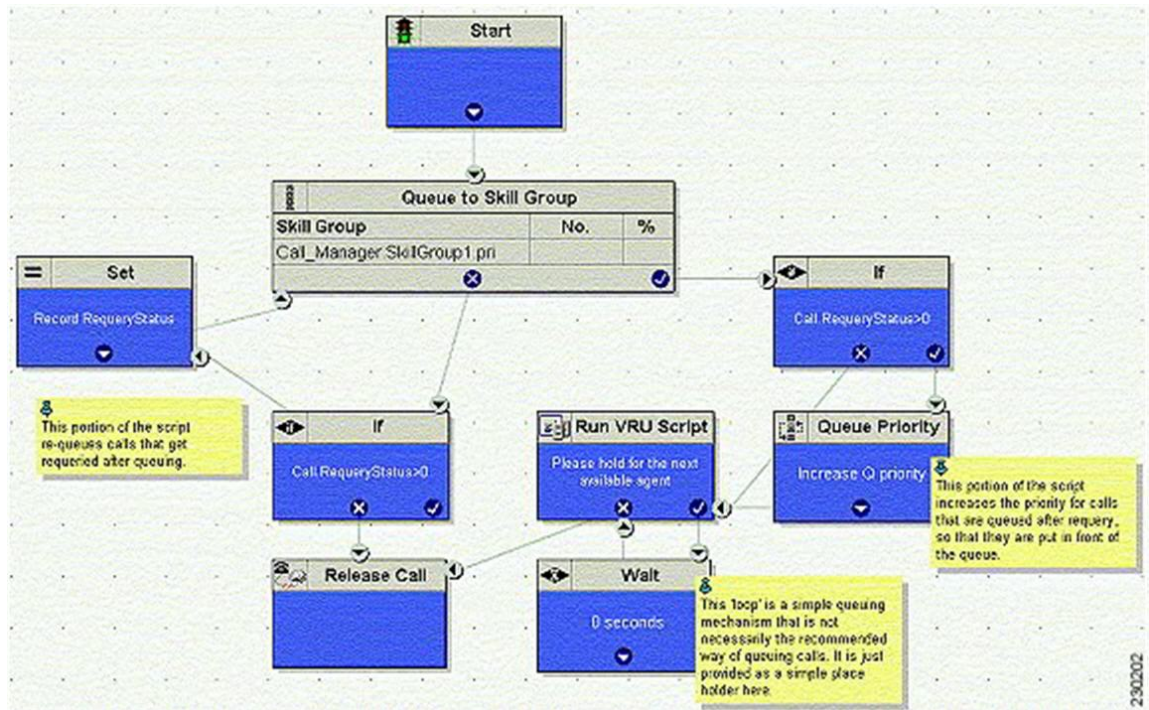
Start

Queue to Skill Group

| Skill Group | No. | % |
|---|---|---|
| Call_Manager.SkillGroup1.pri | | |

Set

Record RequeryStatus

If

Call.RequeryStatus>0

This portion of the script re-queues calls that get requeried after queuing.

If

Call.RequeryStatus>0

Run VRU Script

Please hold for the next available agent

Queue Priority

Increase Q priority

This portion of the script increases the priority for calls that are queued after requery, so that they are put in front of the queue.

Release Call

Wait

0 seconds

This 'loop' is a simple queuing mechanism that is not necessarily the recommended way of queuing calls. It is just provided as a simple place holder here.

230202